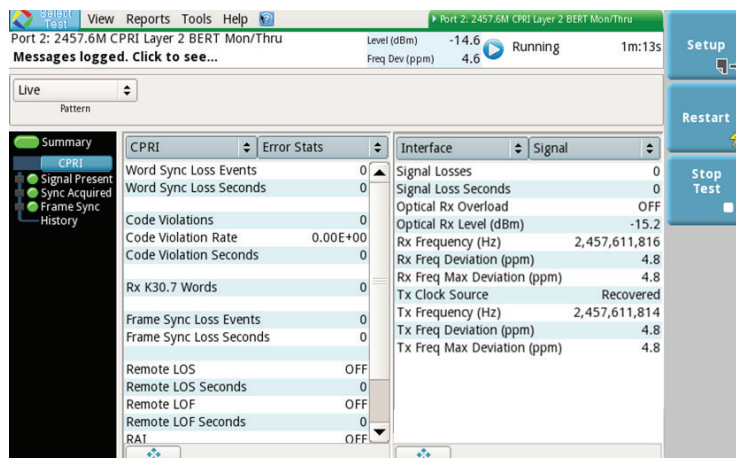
Select Test View Reports Tools Help

Port 2: 2457.6M CPRI Layer 2 BERT Mon/Thru

Port 2: 2457.6M CPRI Layer 2 BERT Mon/Thru
Messages logged. Click to see...

Level (dBm) -14.6
Freq Dev (ppm) 4.6

Running 1m:13s

Setup

Restart

Stop Test

Live
Pattern

Summary
CPRI
Signal Present
Sync Acquired
Frame Sync
History

| CPRI | Error Stats |
|---|---|
| Word Sync Loss Events | 0 |
| Word Sync Loss Seconds | 0 |
| | |
| Code Violations | 0 |
| Code Violation Rate | 0.00E+00 |
| Code Violation Seconds | 0 |
| | |
| Rx K30.7 Words | 0 |
| | |
| Frame Sync Loss Events | 0 |
| Frame Sync Loss Seconds | 0 |
| | |
| Remote LOS | OFF |
| Remote LOS Seconds | 0 |
| Remote LOF | OFF |
| Remote LOF Seconds | 0 |
| RAI | OFF |

| Interface | Signal |
|---|---|
| Signal Losses | 0 |
| Signal Loss Seconds | 0 |
| Optical Rx Overload | OFF |
| Optical Rx Level (dBm) | -15.2 |
| Rx Frequency (Hz) | 2,457,611,816 |
| Rx Freq Deviation (ppm) | 4.8 |
| Rx Freq Max Deviation (ppm) | 4.8 |
| Tx Clock Source | Recovered |
| Tx Frequency (Hz) | 2,457,611,814 |
| Tx Freq Deviation (ppm) | 4.8 |
| Tx Freq Max Deviation (ppm) | 4.8 |